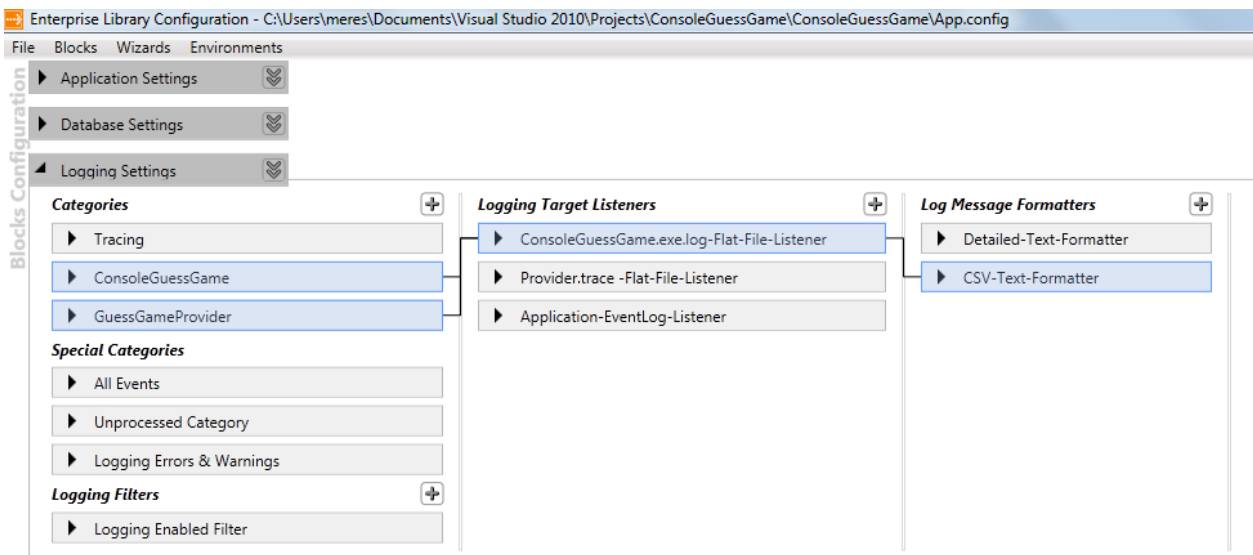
Enterprise Library Configuration - C:\Users\meres\Documents\Visual Studio 2010\Projects\ConsoleGuessGame\ConsoleGuessGame\App.config

File Blocks Wizards Environments

Blocks Configuration

Application Settings

Database Settings

Logging Settings

Categories

Tracing

ConsoleGuessGame

GuessGameProvider

Special Categories

All Events

Unprocessed Category

Logging Errors & Warnings

Logging Filters

Logging Enabled Filter

Logging Target Listeners

ConsoleGuessGame.exe.log-Flat-File-Listener

Provider.trace -Flat-File-Listener

Application-EventLog-Listener

Log Message Formatters

Detailed-Text-Formatter

CSV-Text-Formatter